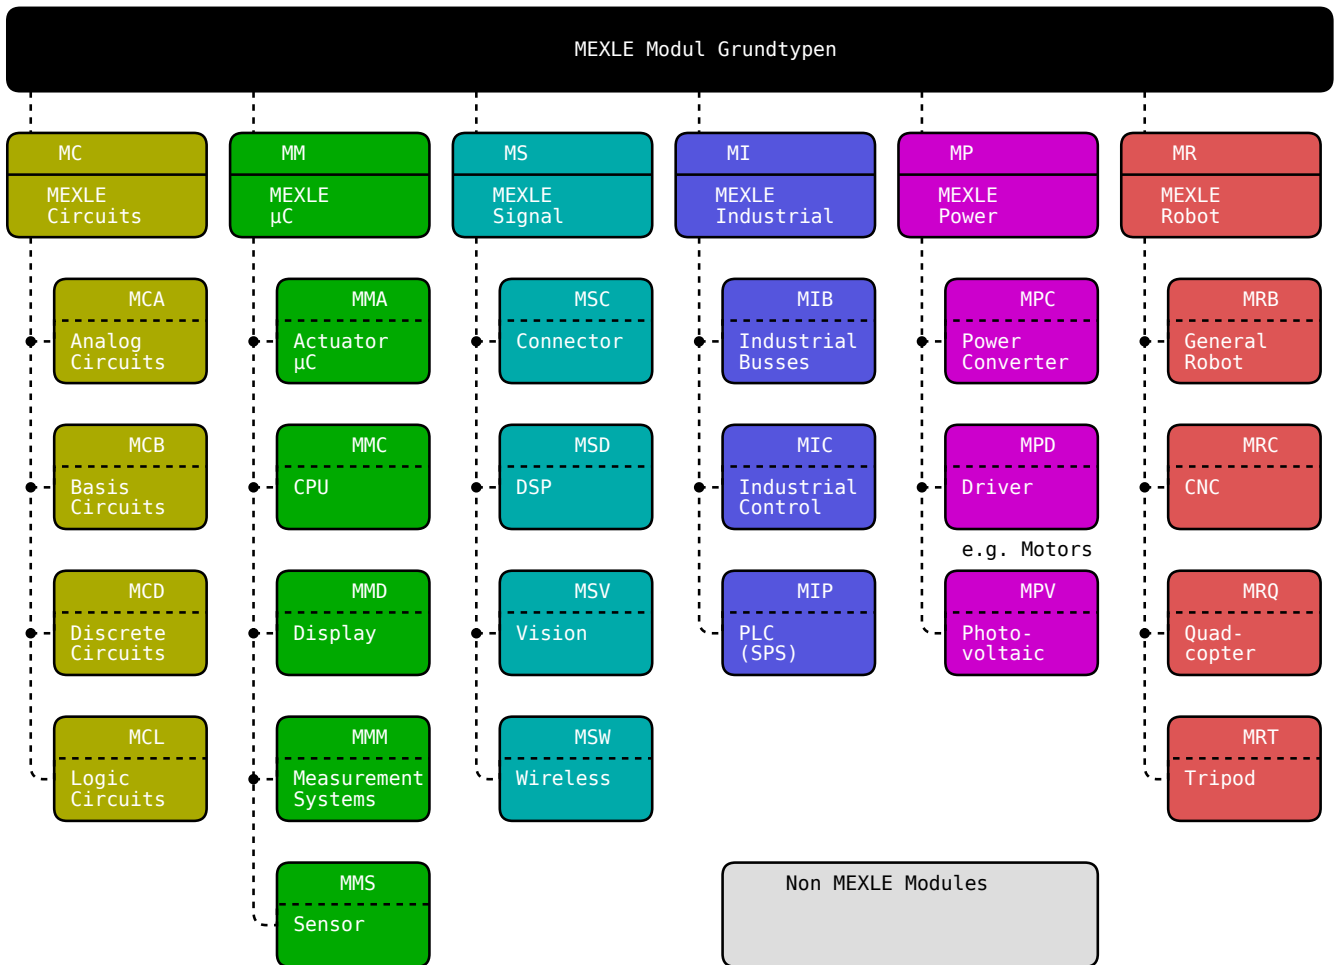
MEXLE Modul Grundtypen

MC
MEXLE Circuits

MCA
Analog Circuits

MCB
Basis Circuits

MCD
Discrete Circuits

MCL
Logic Circuits

MM
MEXLE µC

MMA
Actuator µC

MMC
CPU

MMD
Display

MMM
Measurement Systems

MMS
Sensor

MS
MEXLE Signal

MSC
Connector

MSD
DSP

MSV
Vision

MSW
Wireless

MI
MEXLE Industrial

MIB
Industrial Busses

MIC
Industrial Control

MIP
PLC (SPS)

MP
MEXLE Power

MPC
Power Converter

MPD
Driver

e.g. Motors

MPV
Photo-voltaic

MR
MEXLE Robot

MRB
General Robot

MRC
CNC

MRQ
Quad-copter

MRT
Tripod

Non MEXLE Modules